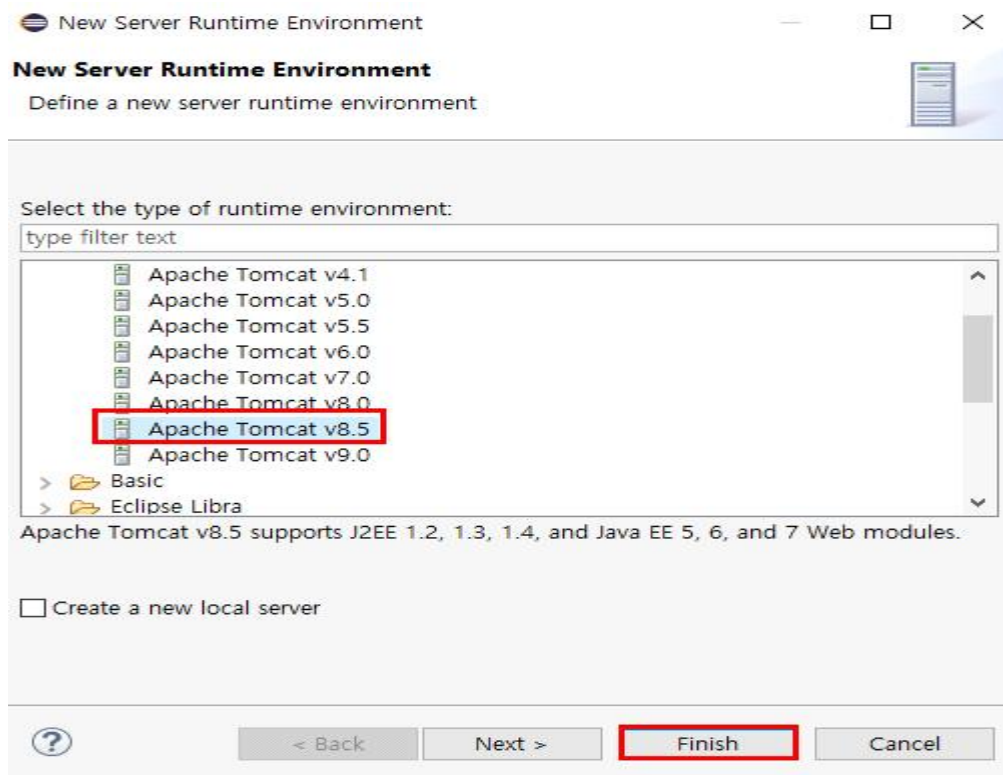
New Server Runtime Environment

New Server Runtime Environment
Define a new server runtime environment

Select the type of runtime environment:
type filter text

Apache Tomcat v4.1
Apache Tomcat v5.0
Apache Tomcat v5.5
Apache Tomcat v6.0
Apache Tomcat v7.0
Apache Tomcat v8.0
Apache Tomcat v8.5
Apache Tomcat v9.0
Basic
Eclipse Libra

Apache Tomcat v8.5 supports J2EE 1.2, 1.3, 1.4, and Java EE 5, 6, and 7 Web modules.

Create a new local server

?
< Back
Next >
Finish
Cancel